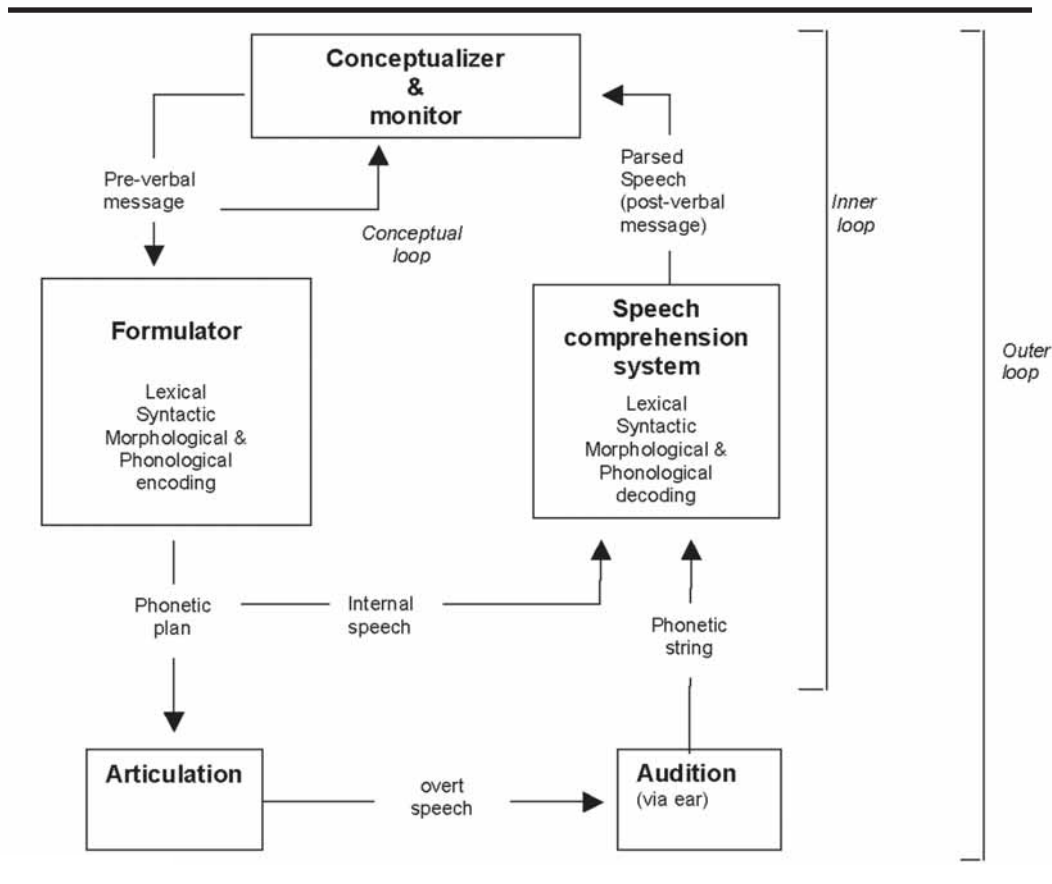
Conceptualizer & monitor

Pre-verbal message

Conceptual loop

Parsed Speech (post-verbal message)

Inner loop

Outer loop

Formulator

Lexical Syntactic Morphological & Phonological encoding

Speech comprehension system

Lexical Syntactic Morphological & Phonological decoding

Phonetic plan

Internal speech

Phonetic string

Articulation

overt speech

Audition (via ear)